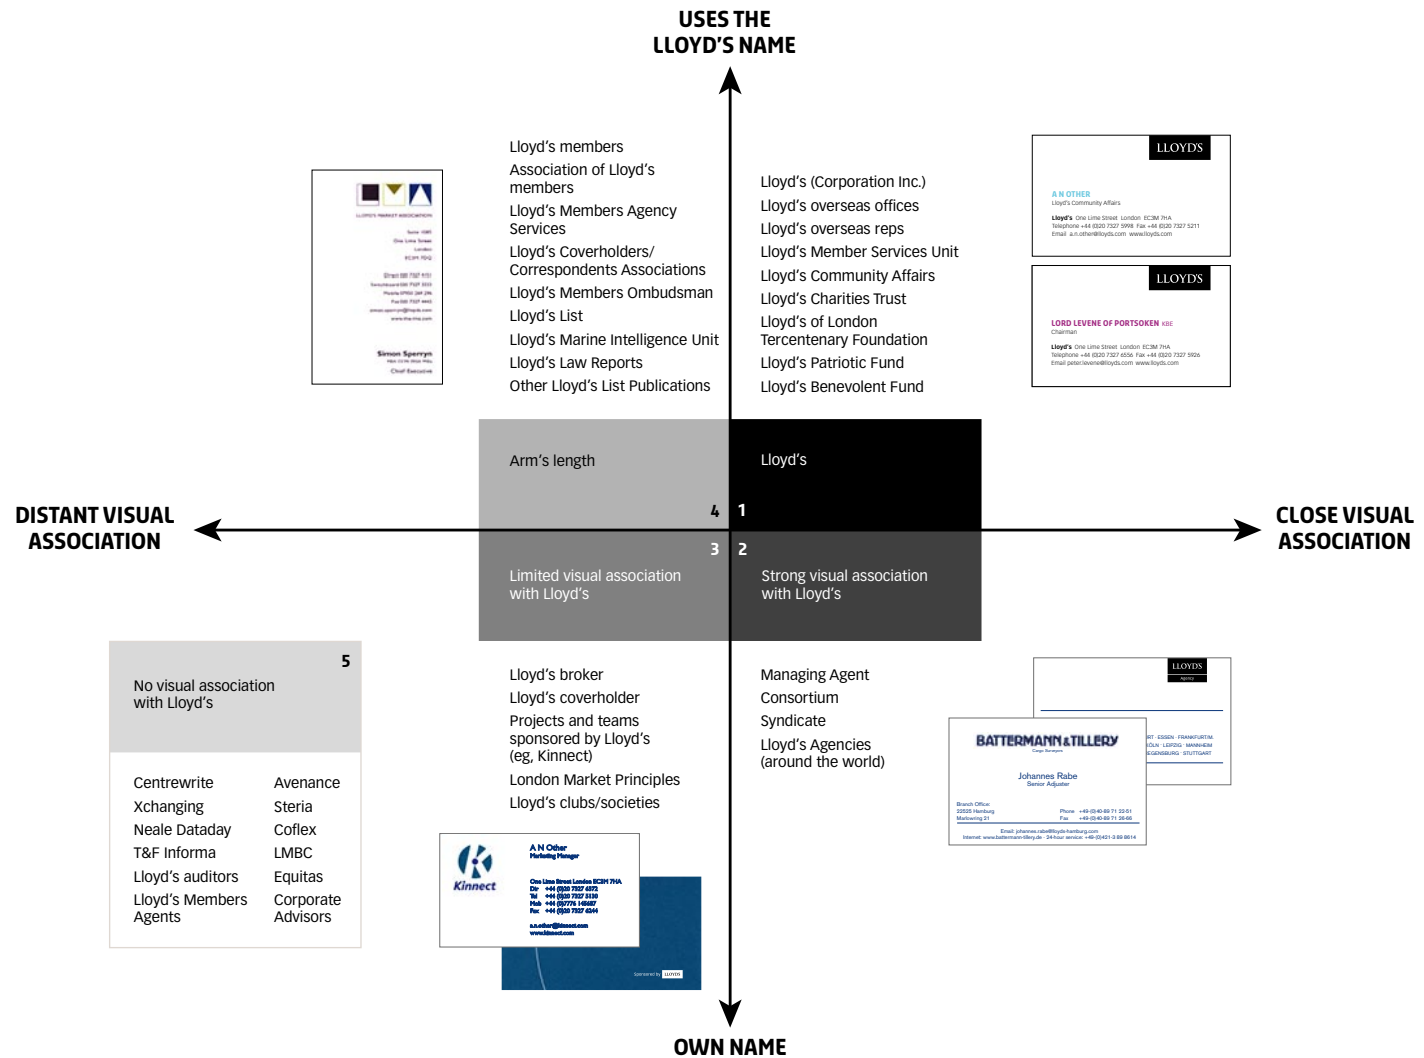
USES THE LLOYD'S NAME

Lloyd's members
Association of Lloyd's members
Lloyd's Members Agency Services
Lloyd's Coverholders/ Correspondents Associations
Lloyd's Members Ombudsman
Lloyd's List
Lloyd's Marine Intelligence Unit
Lloyd's Law Reports
Other Lloyd's List Publications

Lloyd's (Corporation Inc.)
Lloyd's overseas offices
Lloyd's overseas reps
Lloyd's Member Services Unit
Lloyd's Community Affairs
Lloyd's Charities Trust
Lloyd's of London Tercentenary Foundation
Lloyd's Patriotic Fund
Lloyd's Benevolent Fund

LLOYD'S
A N OTHER
Lloyd's Community Affairs
Lloyd's One Lime Street London EC3M 7HA
Telephone +44 (0)20 7327 5998 Fax +44 (0)20 7327 5211
Email a.n.other@lloyds.com www.lloyds.com

LLOYD'S
LORD LEVENE OF PORTSOKEN KBE
Chairman
Lloyd's One Lime Street London EC3M 7HA
Telephone +44 (0)20 7327 6556 Fax +44 (0)20 7327 5926
Email peter.levene@lloyds.com www.lloyds.com

Simon Sperryn
Chief Executive

Arm's length
Lloyd's
4 1
3 2
Limited visual association with Lloyd's
Strong visual association with Lloyd's

DISTANT VISUAL ASSOCIATION
CLOSE VISUAL ASSOCIATION

5
No visual association with Lloyd's

| Centrewrite | Avenance |
|---|---|
| Xchanging | Steria |
| Neale Dataday | Coflex |
| T&F Informa | LMBC |
| Lloyd's auditors | Equitas |
| Lloyd's Members Agents | Corporate Advisors |

Lloyd's broker
Lloyd's coverholder
Projects and teams sponsored by Lloyd's (eg, Kinnect)
London Market Principles
Lloyd's clubs/societies

Managing Agent
Consortium
Syndicate
Lloyd's Agencies (around the world)

Kinnect
A N Other
Marketing Manager
One Lime Street London EC3M 7HA
Dir +44 (0)20 7327 4572
Tel +44 (0)20 7327 5130
Mob +44 (0)7776 145457
Fax +44 (0)20 7327 4344
a.n.other@kinnect.com
www.kinnect.com
Sponsored by LLOYD'S

LLOYD'S
Agency
BATTERMANN&TILLERY
Cargo Surveyors
Johannes Rabe
Senior Adjuster
Branch Office:
22525 Hamburg
Phone +49-(0)40-89 71 22-51
Fax +49-(0)40-89 71 26-66
Email: johannes.rabe@lloyds-hamburg.com
RT · ESSEN · FRANKFURT/M.
ÖLN · LEIPZIG · MANNHEIM
EGENSBURG · STUTTGART

OWN NAME